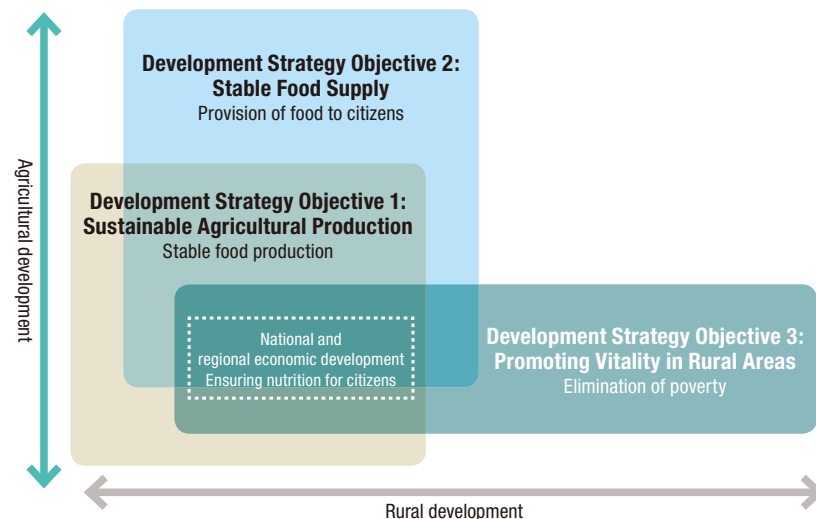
Agricultural development

Development Strategy Objective 2: Stable Food Supply
Provision of food to citizens

Development Strategy Objective 1: Sustainable Agricultural Production
Stable food production

National and regional economic development
Ensuring nutrition for citizens

Development Strategy Objective 3: Promoting Vitality in Rural Areas
Elimination of poverty

Rural development